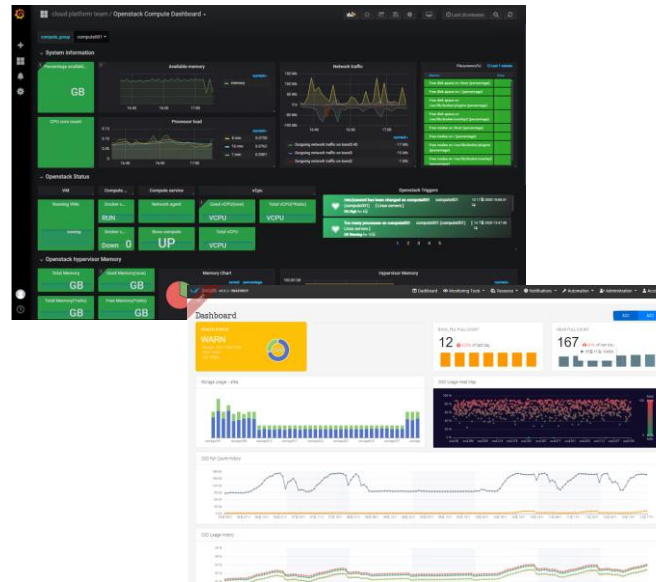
cloud platform team / Openstack Compute Dashboard

System information

Percentage available

GB

Available memory

Network traffic

Processor load

CPU core count

Openstack Status

VM

Compute service

vCpu

Openstack Triggers

RUN

Network agent

VCPU

VCPU

Down 0

UP

VCPU

Openstack hypervisor Memory

Total Memory

GB

GB

GB

GB

Memory Chart

Hypervisor Memory

Dashboard

Monitoring Tools

Notifications

Automation

Administration

Dashboard

WARN

12

167

Storage usage

OSD Usage Heat Map

OSD Pg Count History

OSD Usage History